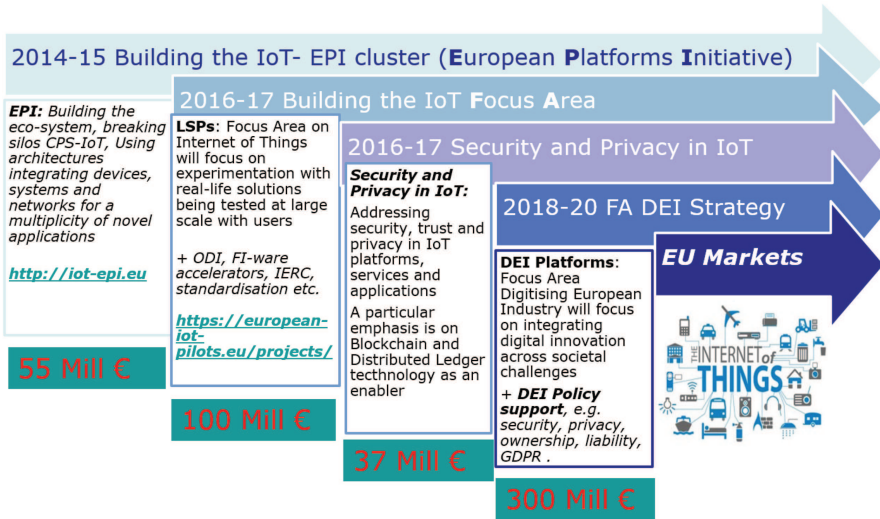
2014-15 Building the IoT- EPI cluster (European Platforms Initiative)

EPI: Building the eco-system, breaking silos CPS-IoT, Using architectures integrating devices, systems and networks for a multiplicity of novel applications

http://iot-epi.eu

55 Mill €

2016-17 Building the IoT Focus Area

LSPs: Focus Area on Internet of Things will focus on experimentation with real-life solutions being tested at large scale with users

+ ODI, FI-ware accelerators, IERC, standardisation etc.

https://european-iot-pilots.eu/projects/

100 Mill €

2016-17 Security and Privacy in IoT

Security and Privacy in IoT:
Addressing security, trust and privacy in IoT platforms, services and applications

A particular emphasis is on Blockchain and Distributed Ledger tecthnology as an enabler

37 Mill €

2018-20 FA DEI Strategy

DEI Platforms: Focus Area Digitising European Industry will focus on integrating digital innovation across societal challenges

+ DEI Policy support, e.g. security, privacy, ownership, liability, GDPR .

300 Mill €

EU Markets

THE INTERNET of THINGS